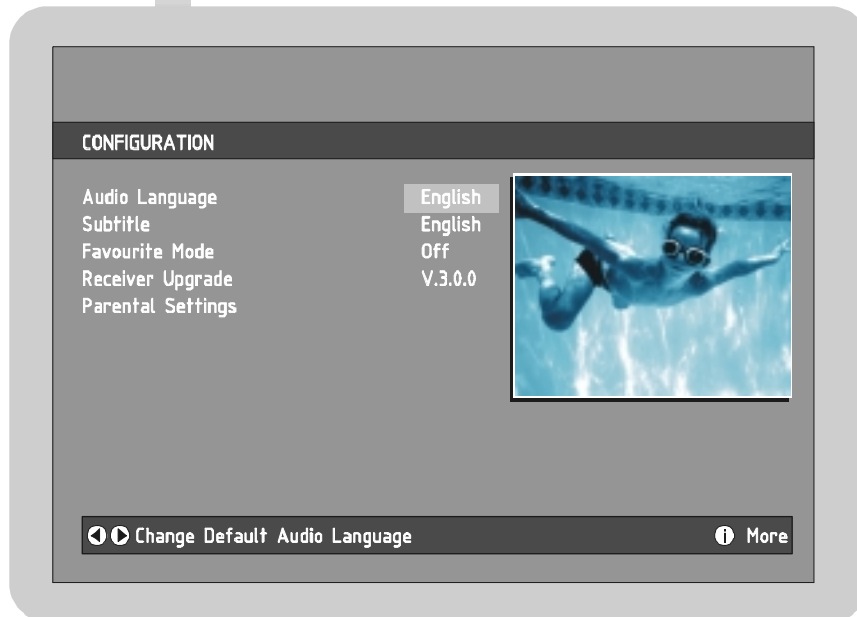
CONFIGURATION

| | |
|---|---|
| Audio Language | English |
| Subtitle | English |
| Favourite Mode | Off |
| Receiver Upgrade | V.3.0.0 |
| Parental Settings | |

Change Default Audio Language

i More